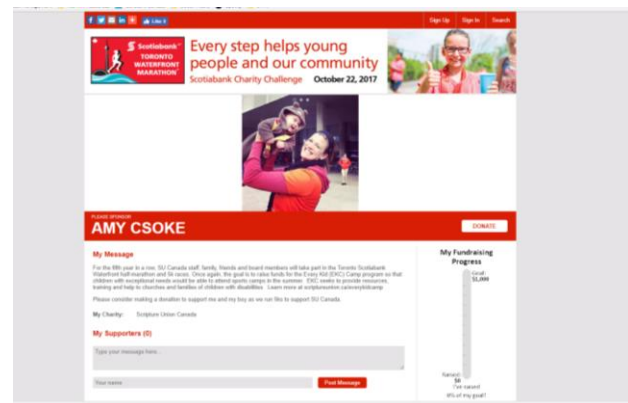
Like 0

Sign Up Sign In Search

Scotiabank TORONTO WATERFRONT MARATHON

Every step helps young people and our community

Scotiabank Charity Challenge October 22, 2017

PLEASE SPONSOR

AMY CSOKE

DONATE

My Message

For the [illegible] year in a row, SU Canada staff, family, friends and board members will take part in the Toronto Scotiabank Waterfront half-marathon and 5k races. Once again, the goal is to raise funds for the Every Kid (EKC) Camp program so that children with exceptional needs would be able to attend sports camps in the summer. EKC seeks to provide resources, training and help to churches and families of children with disabilities. Learn more at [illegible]

Please consider making a donation to support me and my boy as we run 5ks to support SU Canada.

My Charity: Scripture Union Canada

My Supporters (0)

Type your message here...

Your name

Post Message

My Fundraising Progress

Goal: $1,000

Raised: $0

I've raised 0% of my goal!